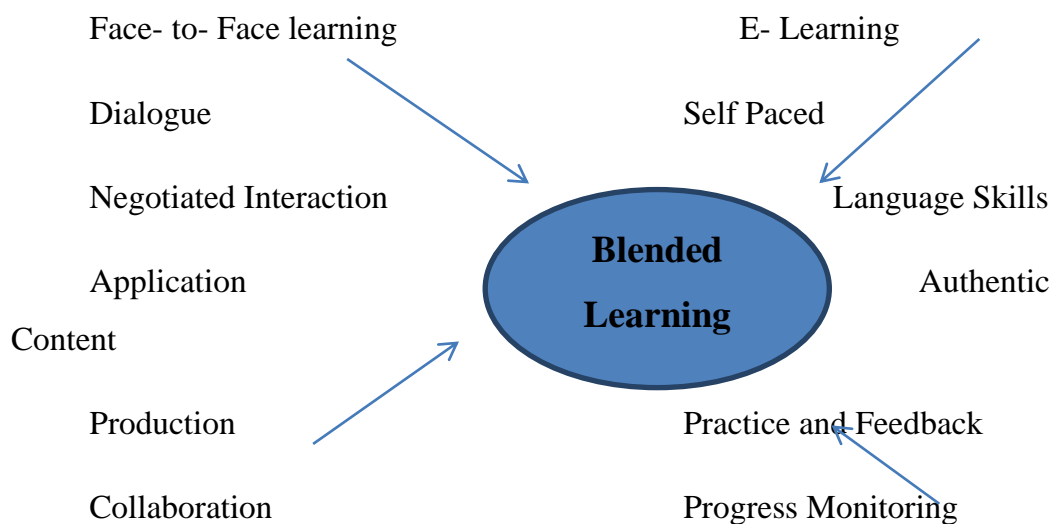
Face- to- Face learning

E- Learning

Dialogue

Self Paced

Negotiated Interaction

Language Skills

Blended Learning

Application

Authentic Content

Production

Practice and Feedback

Collaboration

Progress Monitoring